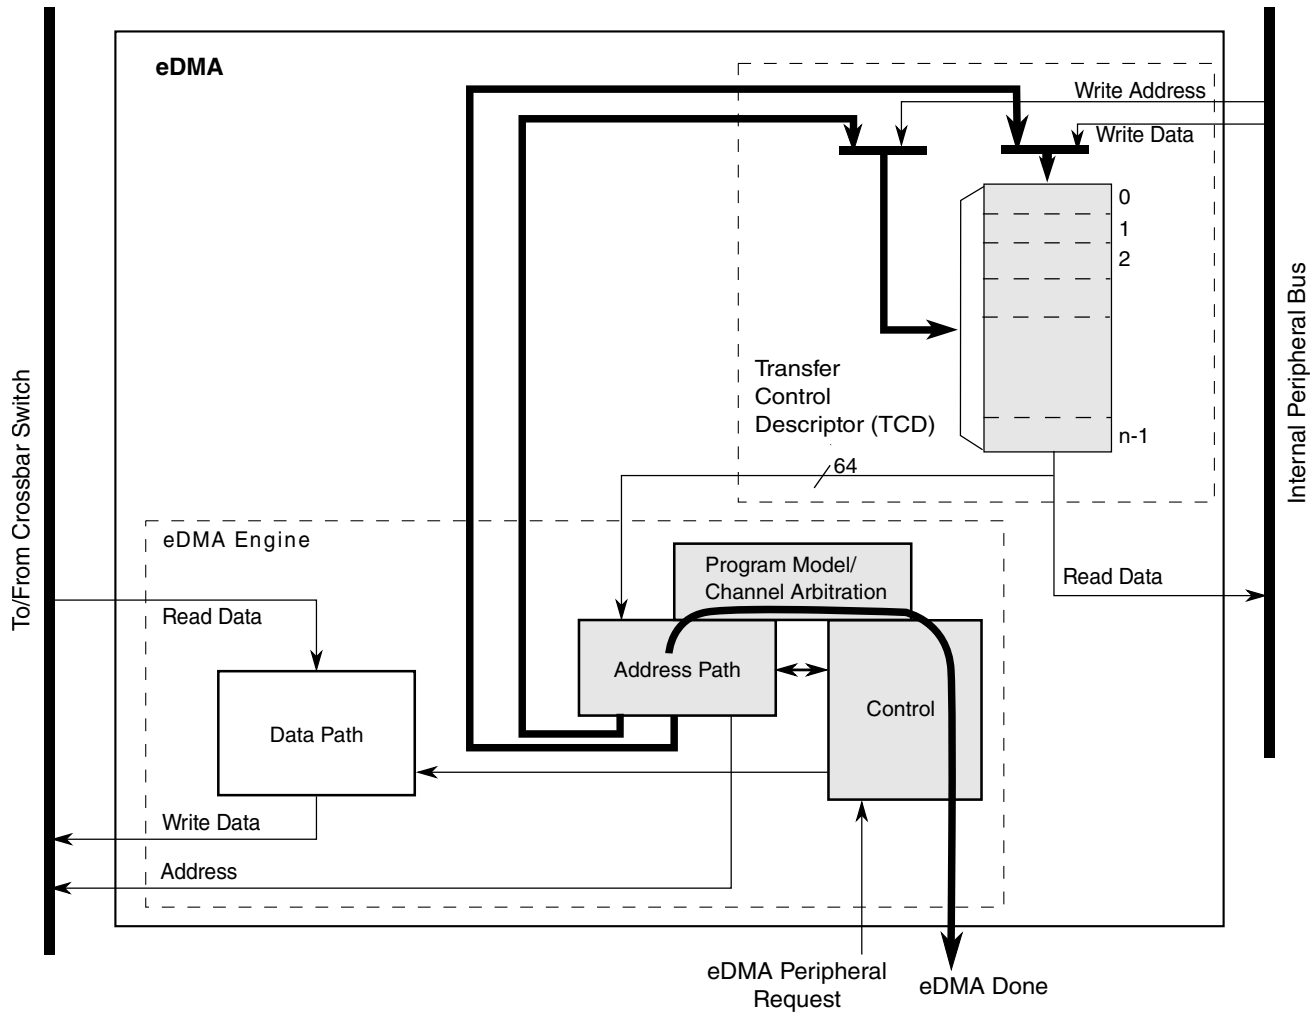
To/From Crossbar Switch

eDMA

Write Address

Write Data

0

1

2

n-1

Transfer Control Descriptor (TCD)

64

Internal Peripheral Bus

eDMA Engine

Program Model/ Channel Arbitration

Read Data

Read Data

Address Path

Control

Data Path

Write Data

Address

eDMA Peripheral Request

eDMA Done